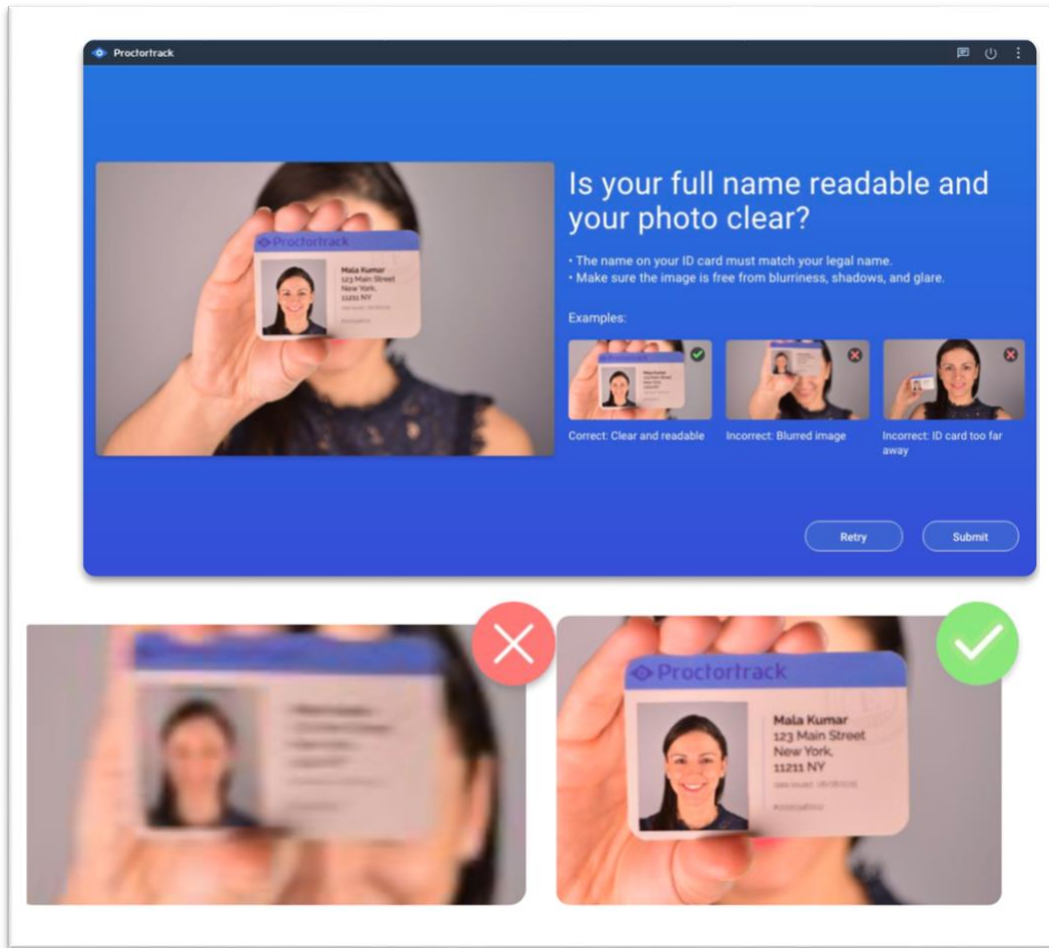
Proctortrack

Proctortrack
Mala Kumar
123 Main Street
New York,
11211 NY
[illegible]

Is your full name readable and your photo clear?

• The name on your ID card must match your legal name.
• Make sure the image is free from blurriness, shadows, and glare.

Examples:

Correct: Clear and readable
Incorrect: Blurred image
Incorrect: ID card too far away

Retry
Submit

Proctortrack
Mala Kumar
123 Main Street
New York,
11211 NY
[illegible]
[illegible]